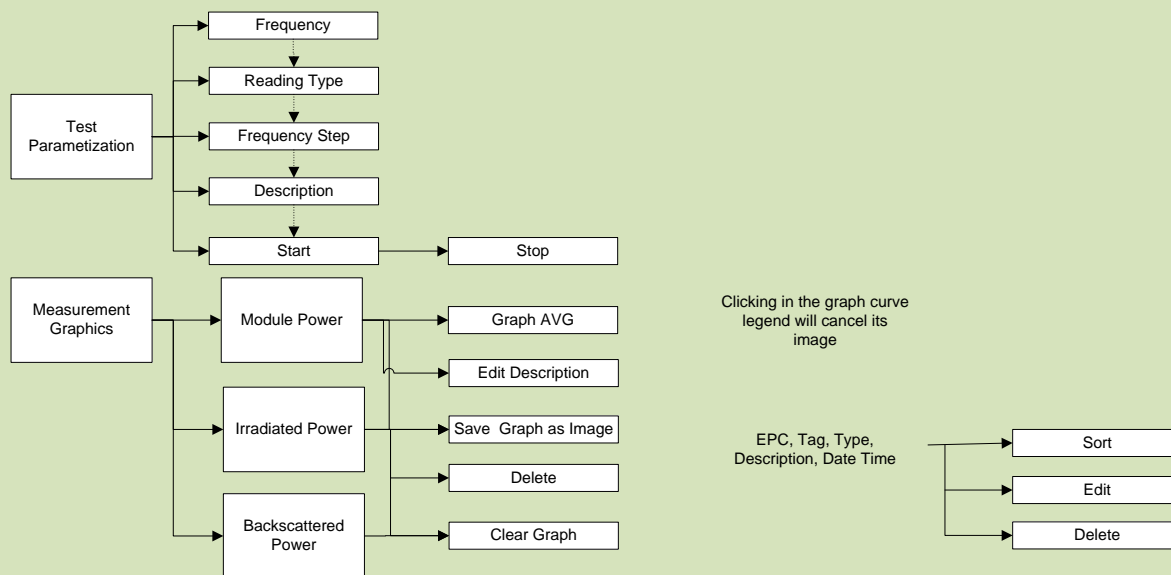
Test Parametization

Frequency

Reading Type

Frequency Step

Description

Start

Stop

Measurement Graphics

Module Power

Irradiated Power

Backscattered Power

Graph AVG

Edit Description

Save Graph as Image

Delete

Clear Graph

Clicking in the graph curve legend will cancel its image

EPC, Tag, Type, Description, Date Time

Sort

Edit

Delete